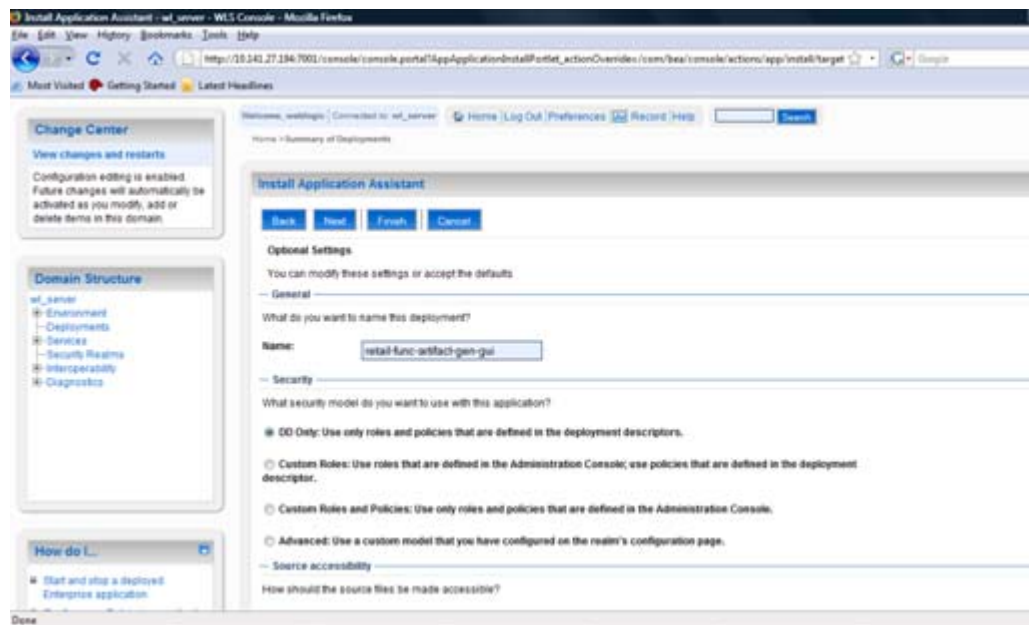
Install Application Assistant - wl_server - WLS Console - Mozilla Firefox
File Edit View History Bookmarks Tools Help
http://10.141.27.194:7001/console/console.portal?AppApplicationInstallPortlet_actionOverrides/com/bea/console/actions/app/install/target
Google
Most Visited Getting Started Latest Headlines

Change Center
View changes and restarts
Configuration editing is enabled. Future changes will automatically be activated as you modify, add or delete items in this domain.

Domain Structure
wl_server
Environment
Deployments
Services
Security Realms
Interoperability
Diagnostics

How do I...
Start and stop a deployed Enterprise application

Welcome, weblogic Connected to: wl_server Home Log Out Preferences Record Help Search
Home >Summary of Deployments

Install Application Assistant
Back Next Finish Cancel
Optional Settings
You can modify these settings or accept the defaults
— General
What do you want to name this deployment?
Name: retail-func-artifact-gen-gui
— Security
What security model do you want to use with this application?
DD Only: Use only roles and policies that are defined in the deployment descriptors.
Custom Roles: Use roles that are defined in the Administration Console; use policies that are defined in the deployment descriptor.
Custom Roles and Policies: Use only roles and policies that are defined in the Administration Console.
Advanced: Use a custom model that you have configured on the realm's configuration page.
— Source accessibility
How should the source files be made accessible?
Done